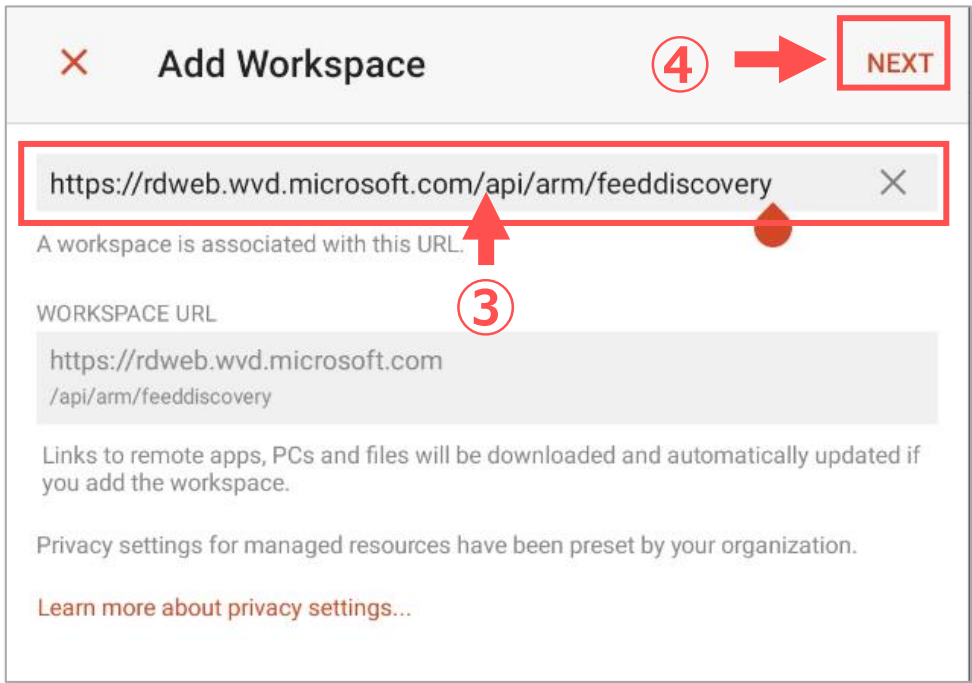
× Add Workspace ④ NEXT

https://rdweb.wvd.microsoft.com/api/arm/feeddiscovery ×

A workspace is associated with this URL.

③

WORKSPACE URL

https://rdweb.wvd.microsoft.com
/api/arm/feeddiscovery

Links to remote apps, PCs and files will be downloaded and automatically updated if you add the workspace.

Privacy settings for managed resources have been preset by your organization.

Learn more about privacy settings...